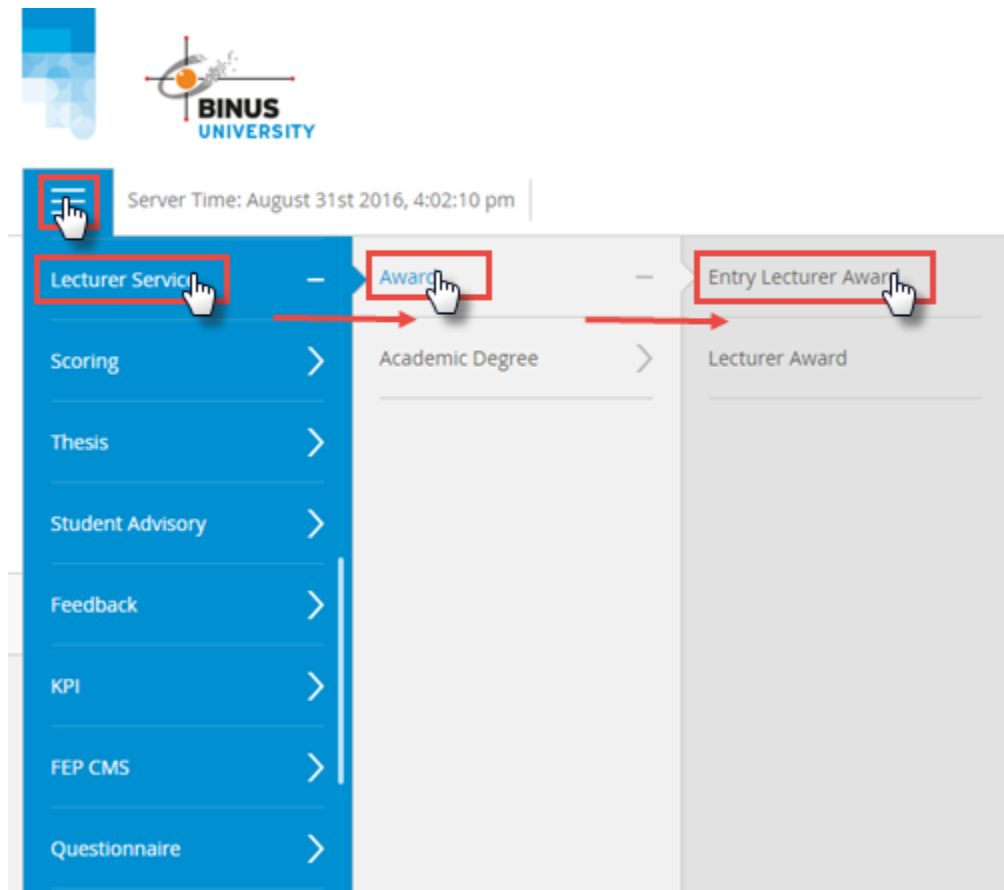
BINUS UNIVERSITY

Server Time: August 31st 2016, 4:02:10 pm

Lecturer Servic

Scoring

Thesis

Student Advisory

Feedback

KPI

FEP CMS

Questionnaire

Award

Academic Degree

Entry Lecturer Award

Lecturer Award